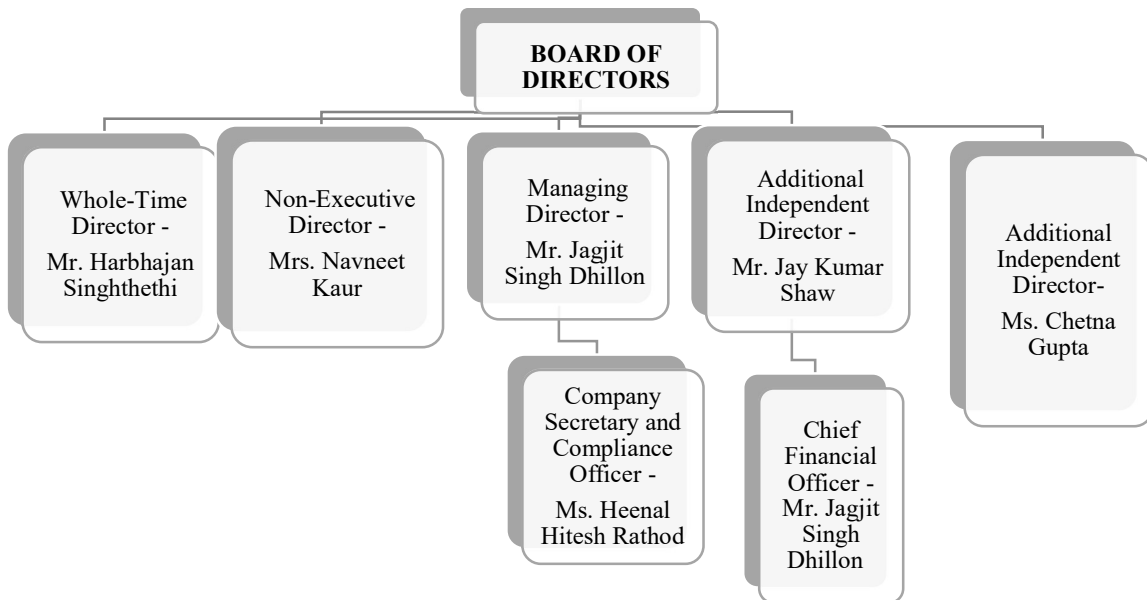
BOARD OF DIRECTORS

Whole-Time Director -
Mr. Harbhajan Singhthethi

Non-Executive Director -
Mrs. Navneet Kaur

Managing Director -
Mr. Jagjit Singh Dhillon

Company Secretary and Compliance Officer -
Ms. Heenal Hitesh Rathod

Additional Independent Director -
Mr. Jay Kumar Shaw

Chief Financial Officer -
Mr. Jagjit Singh Dhillon

Additional Independent Director-
Ms. Chetna Gupta